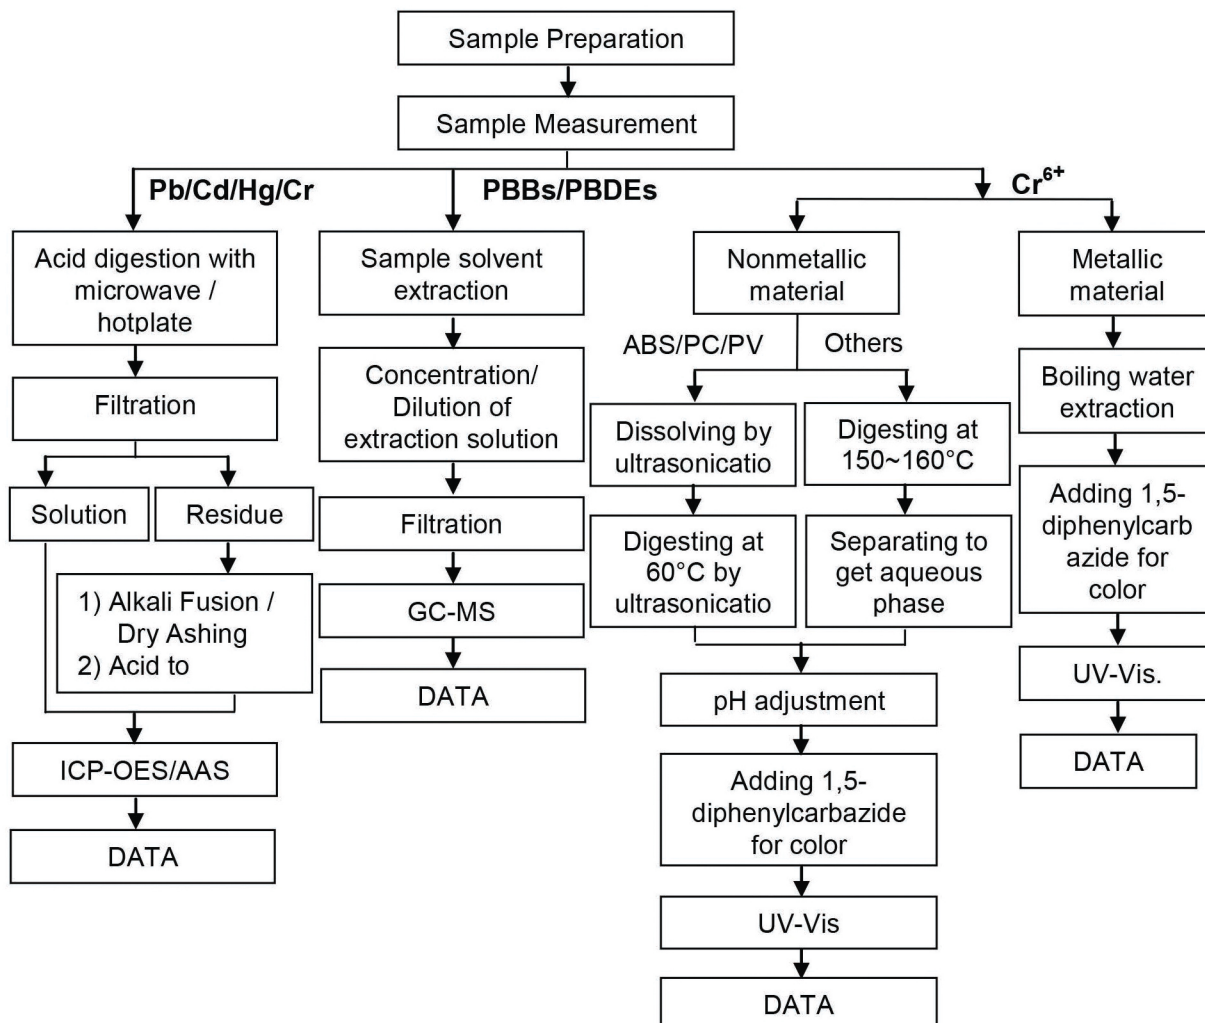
Sample Preparation

Sample Measurement

Pb/Cd/Hg/Cr

PBBs/PBDEs

$Cr^{6+}$

Acid digestion with microwave / hotplate

Filtration

Solution

Residue

1) Alkali Fusion / Dry Ashing
2) Acid to

ICP-OES/AAS

DATA

Sample solvent extraction

Concentration/ Dilution of extraction solution

Filtration

GC-MS

DATA

Nonmetallic material

ABS/PC/PV

Others

Dissolving by ultrasonicatio

Digesting at 60°C by ultrasonicatio

Digesting at 150~160°C

Separating to get aqueous phase

pH adjustment

Adding 1,5-diphenylcarbazide for color

UV-Vis

DATA

Metallic material

Boiling water extraction

Adding 1,5-diphenylcarb azide for color

UV-Vis.

DATA